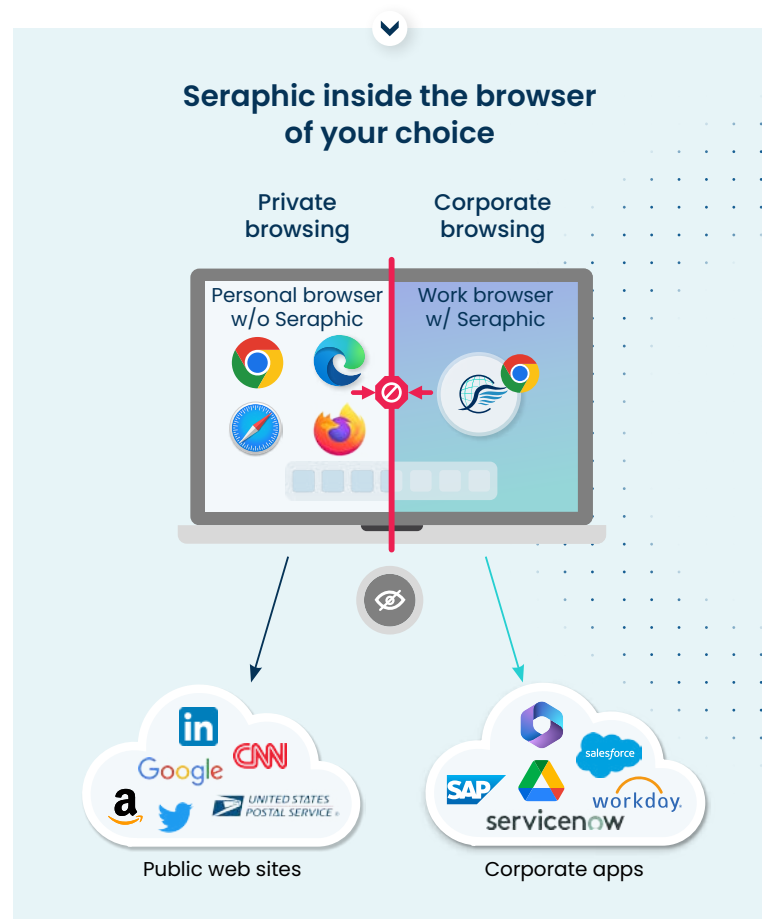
Seraphic inside the browser of your choice

Private browsing

Corporate browsing

Personal browser w/o Seraphic

Work browser w/ Seraphic

in

CNN

Google

a

UNITED STATES POSTAL SERVICE

Public web sites

salesforce

SAP

workday.

servicenow

Corporate apps